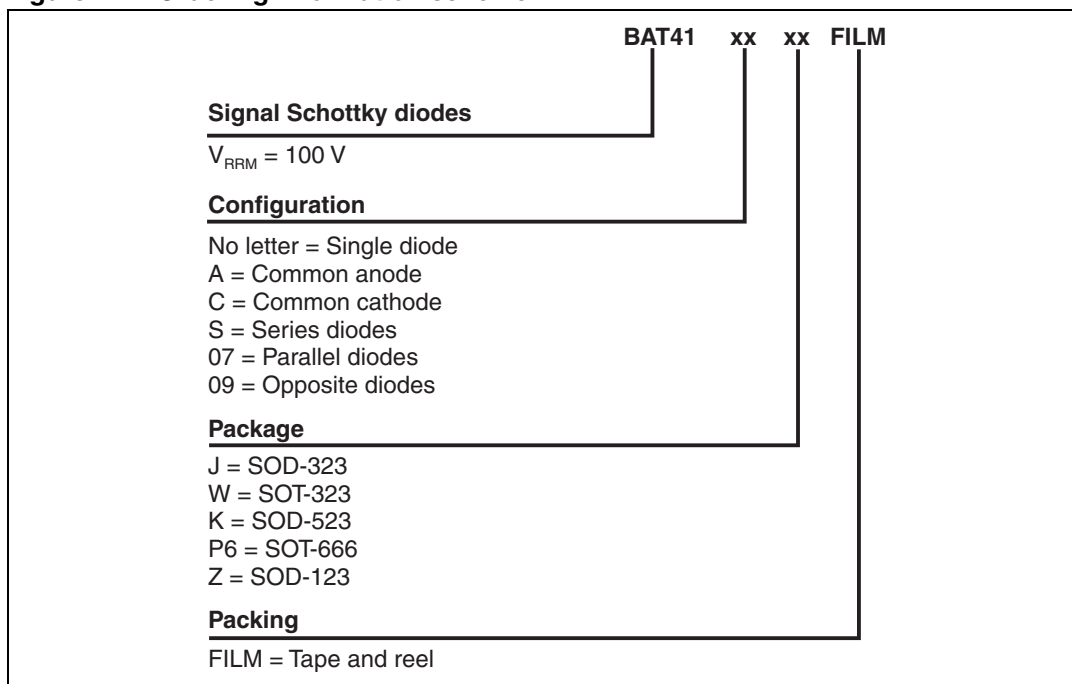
BAT41 xx xx FILM

Signal Schottky diodes

$V_{RRM}$ = 100 V

Configuration

No letter = Single diode
A = Common anode
C = Common cathode
S = Series diodes
07 = Parallel diodes
09 = Opposite diodes

Package

J = SOD-323
W = SOT-323
K = SOD-523
P6 = SOT-666
Z = SOD-123

Packing

FILM = Tape and reel